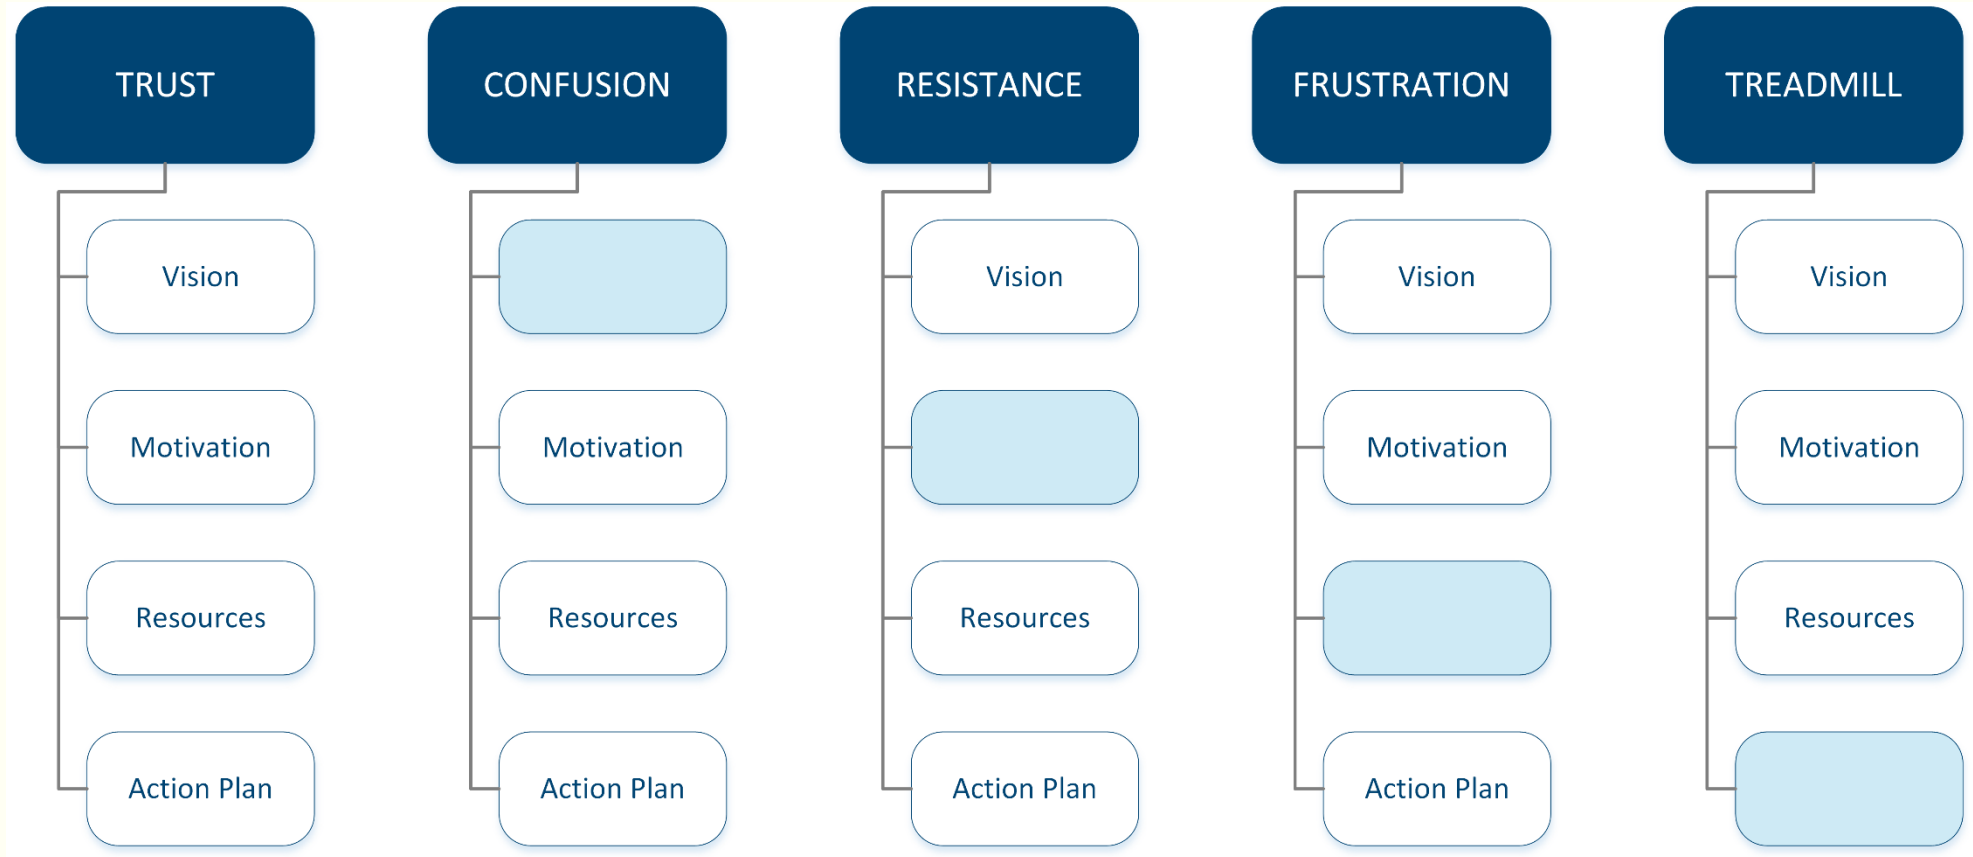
TRUST

Vision

Motivation

Resources

Action Plan

CONFUSION

Motivation

Resources

Action Plan

RESISTANCE

Vision

Resources

Action Plan

FRUSTRATION

Vision

Motivation

Action Plan

TREADMILL

Vision

Motivation

Resources